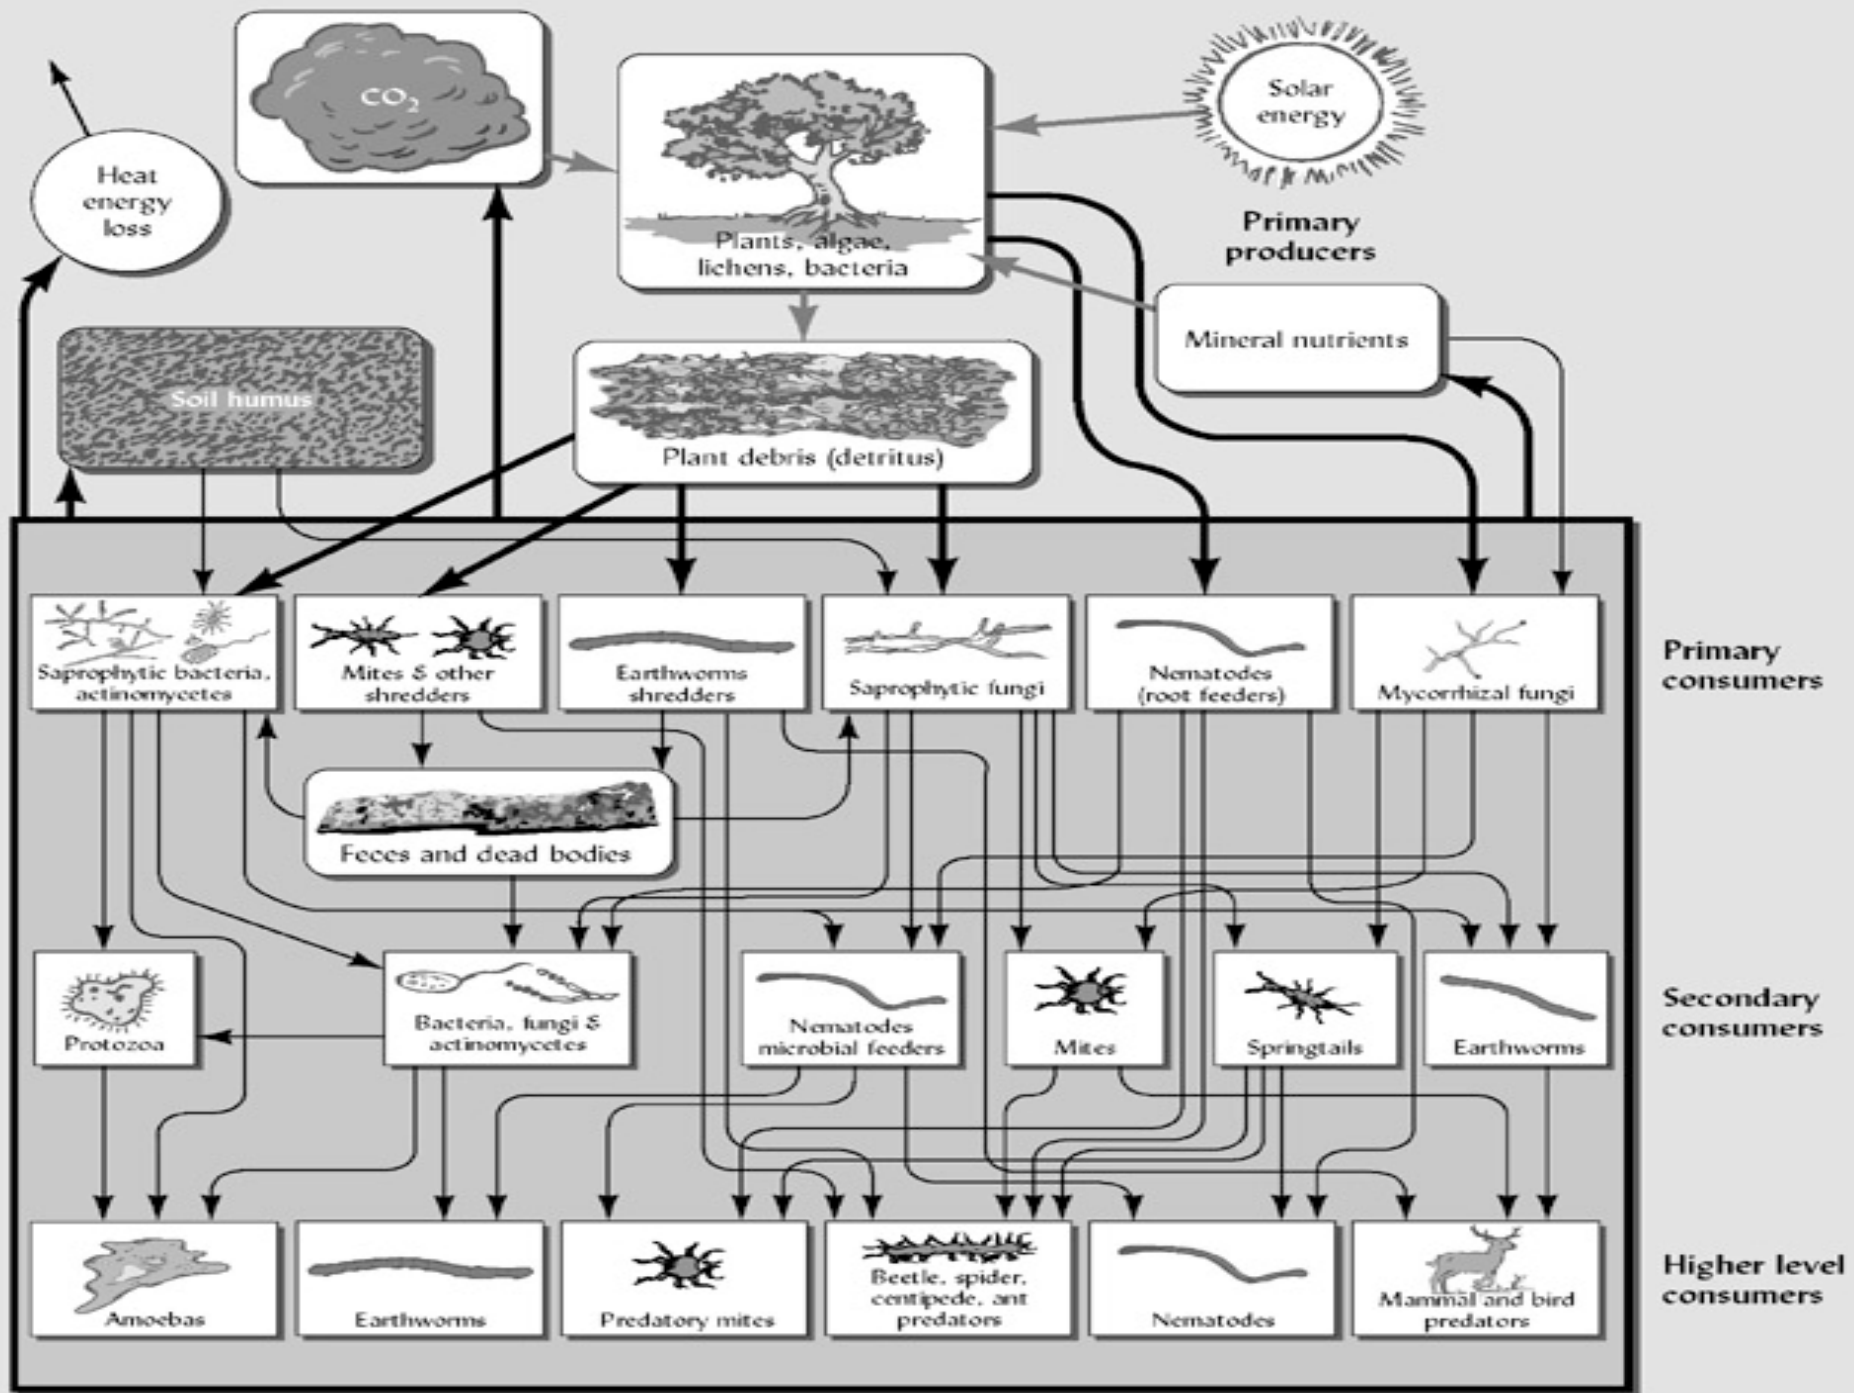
Heat energy loss

$CO_2$

Plants, algae, lichens, bacteria

Solar energy

Primary producers

Mineral nutrients

Soil humus

Plant debris (detritus)

Saprophytic bacteria, actinomycetes

Mites & other shredders

Earthworms shredders

Saprophytic fungi

Nematodes (root feeders)

Mycorrhizal fungi

Primary consumers

Feces and dead bodies

Protozoa

Bacteria, fungi & actinomycetes

Nematodes microbial feeders

Mites

Springtails

Earthworms

Secondary consumers

Amoebas

Earthworms

Predatory mites

Beetle, spider, centipede, ant predators

Nematodes

Mammal and bird predators

Higher level consumers